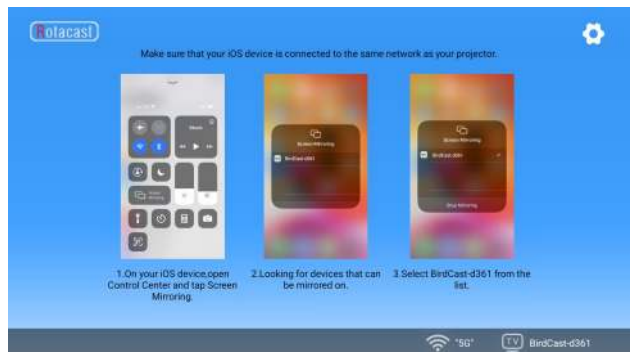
Rotacast

Make sure that your iOS device is connected to the same network as your projector.

Music

Screen Mirroring

Screen Mirroring

BirdCast-d361

Screen Mirroring

BirdCast-d361

Stop Mirroring

1.On your iOS device,open Control Center and tap Screen Mirroring.

2.Looking for devices that can be mirrored on.

3.Select BirdCast-d361 from the list.

"5G"

TV BirdCast-d361